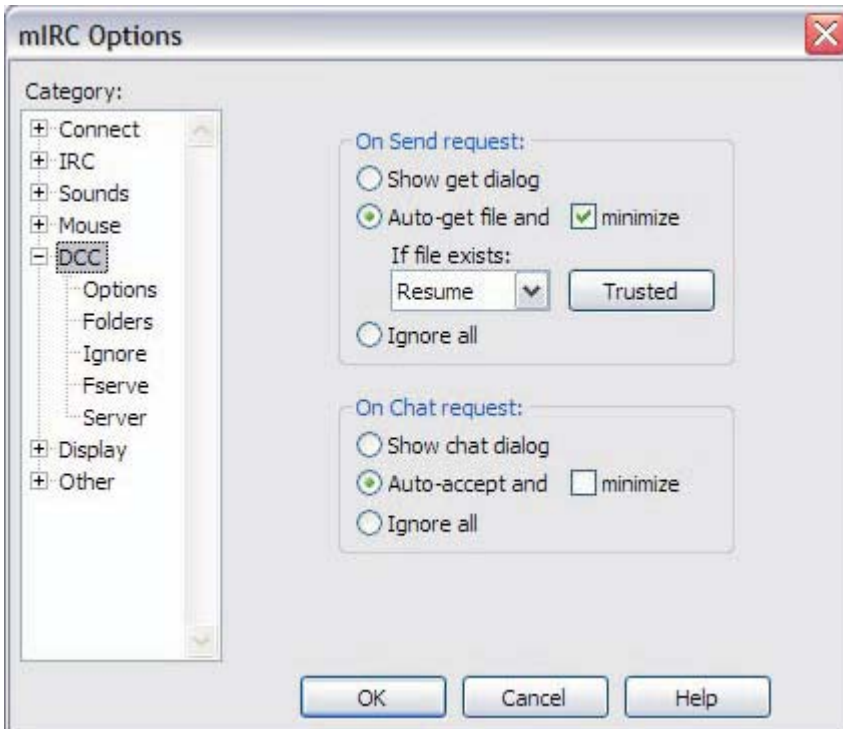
mIRC Options

Category:

Connect
IRC
Sounds
Mouse
DCC
Options
Folders
Ignore
Fserve
Server
Display
Other

On Send request:
Show get dialog
Auto-get file and
minimize
If file exists:
Resume
Trusted
Ignore all

On Chat request:
Show chat dialog
Auto-accept and
minimize
Ignore all

OK
Cancel
Help